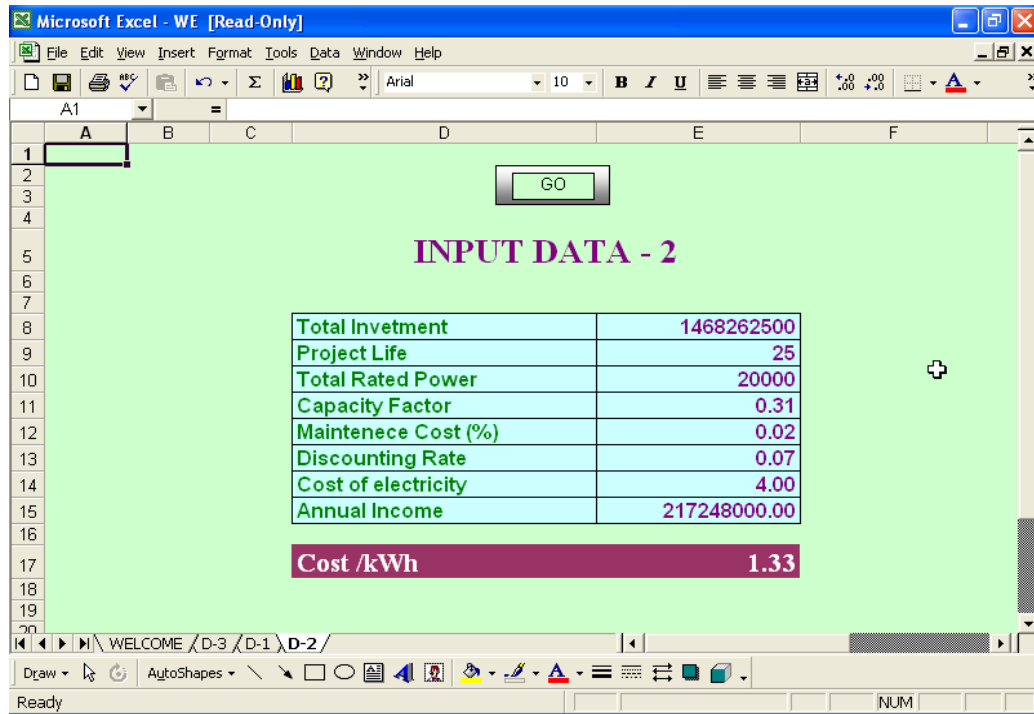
Microsoft Excel - WE [Read-Only]

File Edit View Insert Format Tools Data Window Help

Arial 10 B I U

A1 =

| | A | B | C | D | E | F |
|---|---|---|---|---|---|---|
| 1 | | | | | | |
| 2 | | | | | | |
| 3 | | | | GO | | |
| 4 | | | | | | |
| 5 | | | | INPUT DATA - 2 | | |
| 6 | | | | | | |
| 7 | | | | | | |
| 8 | | | | Total Invetment | 1468262500 | |
| 9 | | | | Project Life | 25 | |
| 10 | | | | Total Rated Power | 20000 | |
| 11 | | | | Capacity Factor | 0.31 | |
| 12 | | | | Maintenece Cost (%) | 0.02 | |
| 13 | | | | Discounting Rate | 0.07 | |
| 14 | | | | Cost of electricity | 4.00 | |
| 15 | | | | Annual Income | 217248000.00 | |
| 16 | | | | | | |
| 17 | | | | Cost /kWh | 1.33 | |
| 18 | | | | | | |
| 19 | | | | | | |
| 20 | | | | | | |

WELCOME D-3 D-1 D-2

Draw AutoShapes

Ready NUM